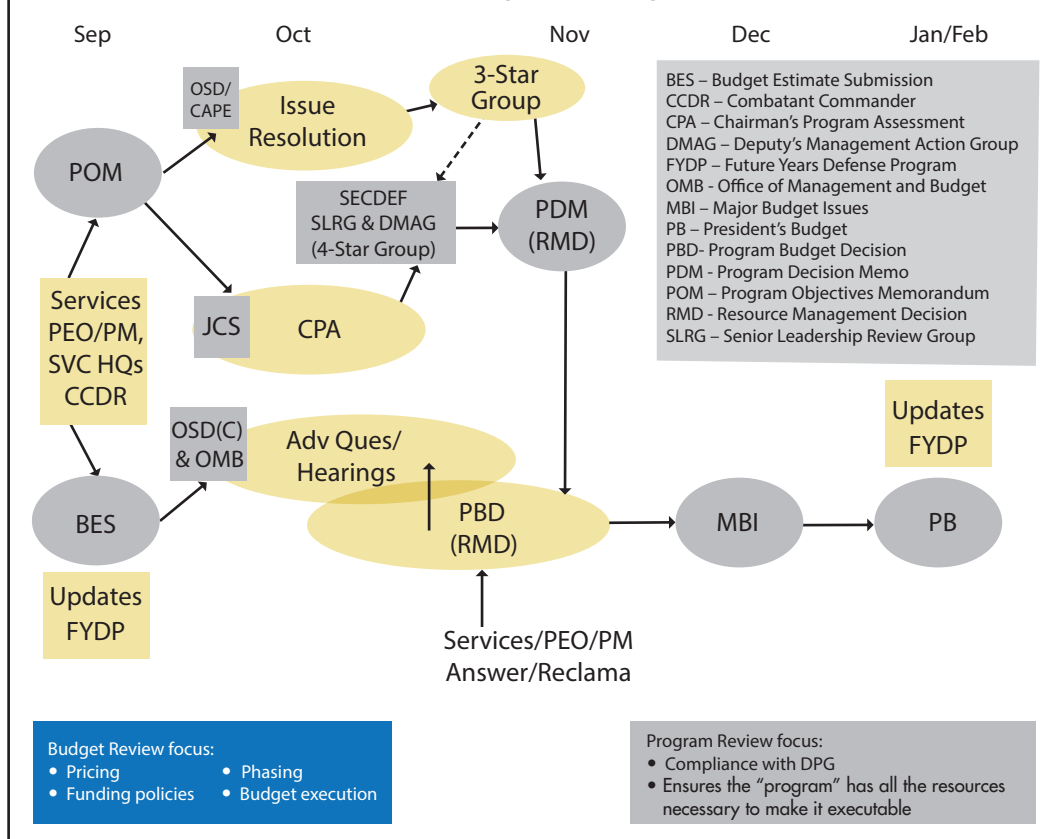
Sep Oct Nov Dec Jan/Feb

BES – Budget Estimate Submission
CCDR – Combatant Commander
CPA – Chairman's Program Assessment
DMAG – Deputy's Management Action Group
FYDP – Future Years Defense Program
OMB - Office of Management and Budget
MBI – Major Budget Issues
PB – President's Budget
PBD- Program Budget Decision
PDM - Program Decision Memo
POM – Program Objectives Memorandum
RMD - Resource Management Decision
SLRG – Senior Leadership Review Group

OSD/ CAPE
Issue Resolution
3-Star Group
POM
SECDEF SLRG & DMAG (4-Star Group)
PDM (RMD)
Services PEO/PM, SVC HQs CCDR
JCS
CPA
Updates FYDP
OSD(C) & OMB
Adv Ques/ Hearings
PBD (RMD)
BES
MBI
PB
Updates FYDP
Services/PEO/PM Answer/Reclama

Budget Review focus:
• Pricing
• Funding policies
• Phasing
• Budget execution

Program Review focus:
• Compliance with DPG
• Ensures the "program" has all the resources necessary to make it executable